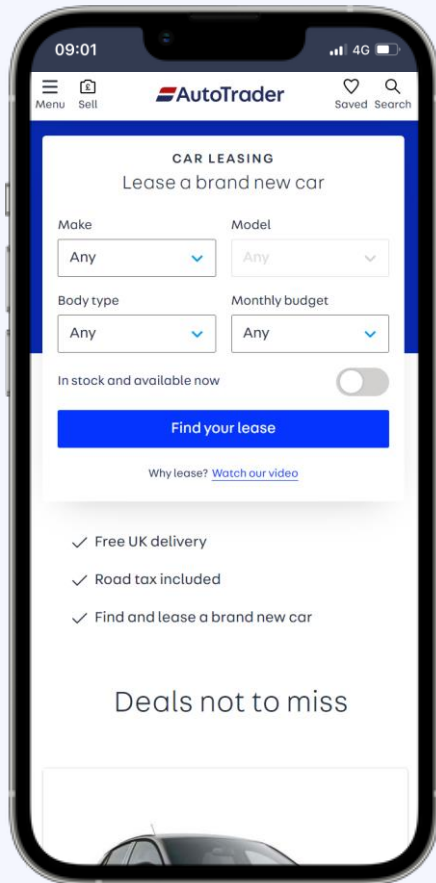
09:01
4G

Menu
Sell
AutoTrader
Saved
Search

CAR LEASING
Lease a brand new car

Make
Any
Model
Any

Body type
Any
Monthly budget
Any

In stock and available now

Find your lease

Why lease? Watch our video

✓ Free UK delivery
✓ Road tax included
✓ Find and lease a brand new car

Deals not to miss